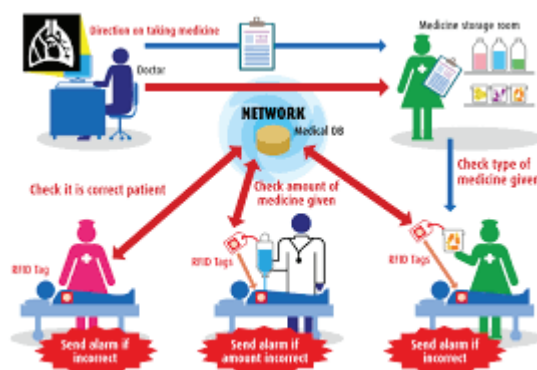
Direction on taking medicine

Doctor

Medicine storage room

NETWORK

Medical DB

Check type of medicine given

Check it is correct patient

Check amount of medicine given

RFID Tag

RFID Tags

RFID Tags

Send alarm if incorrect

Send alarm if amount incorrect

Send alarm if incorrect